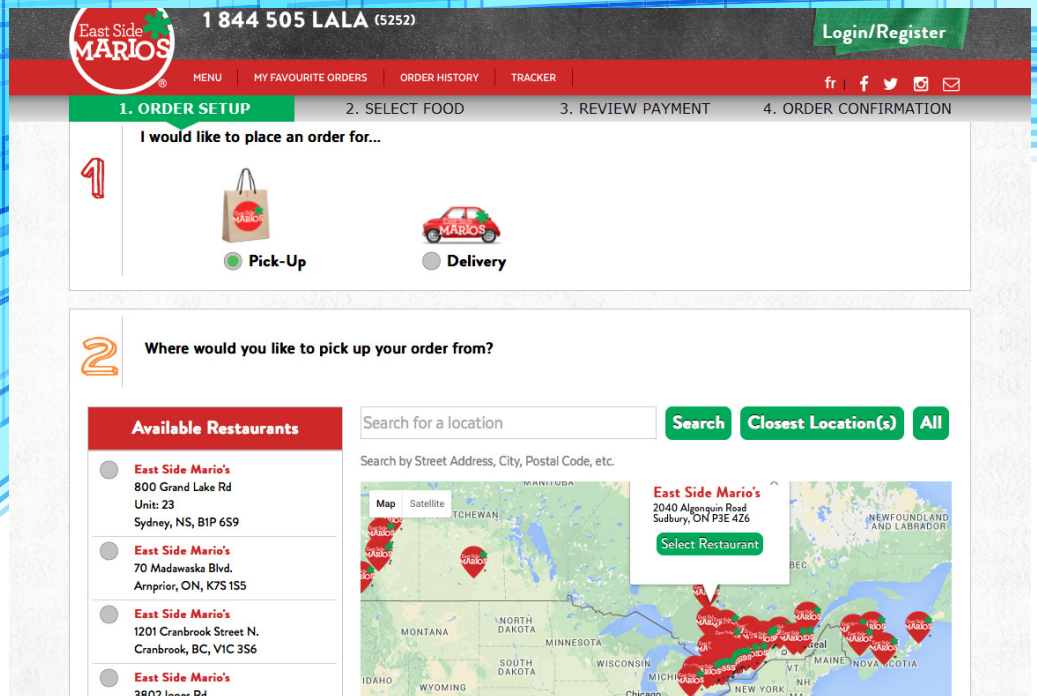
East Side MARIO'S

1 844 505 LALA (5252)

Login/Register

MENU | MY FAVOURITE ORDERS | ORDER HISTORY | TRACKER

fr

1. ORDER SETUP
2. SELECT FOOD
3. REVIEW PAYMENT
4. ORDER CONFIRMATION

1

I would like to place an order for...

Pick-Up

Delivery

2

Where would you like to pick up your order from?

Available Restaurants

East Side Mario's
800 Grand Lake Rd
Unit: 23
Sydney, NS, B1P 6S9

East Side Mario's
70 Madawaska Blvd.
Arnprior, ON, K7S 1S5

East Side Mario's
1201 Cranbrook Street N.
Cranbrook, BC, V1C 3S6

East Side Mario's
3802 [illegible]

Search for a location

Search

Closest Location(s)

All

Search by Street Address, City, Postal Code, etc.

Map
Satellite

East Side Mario's
2040 Algonquin Road
Sudbury, ON P3E 4Z6

Select Restaurant

MANITOBA
TCHEWAN
NEWFOUNDLAND AND LABRADOR
BEC
NORTH DAKOTA
MONTANA
MINNESOTA
SOUTH DAKOTA
WISCONSIN
IDAHO
WYOMING
MICHI
Chicago
NEW YORK
VT
NH
MAINE
NOVA SCOTIA
real